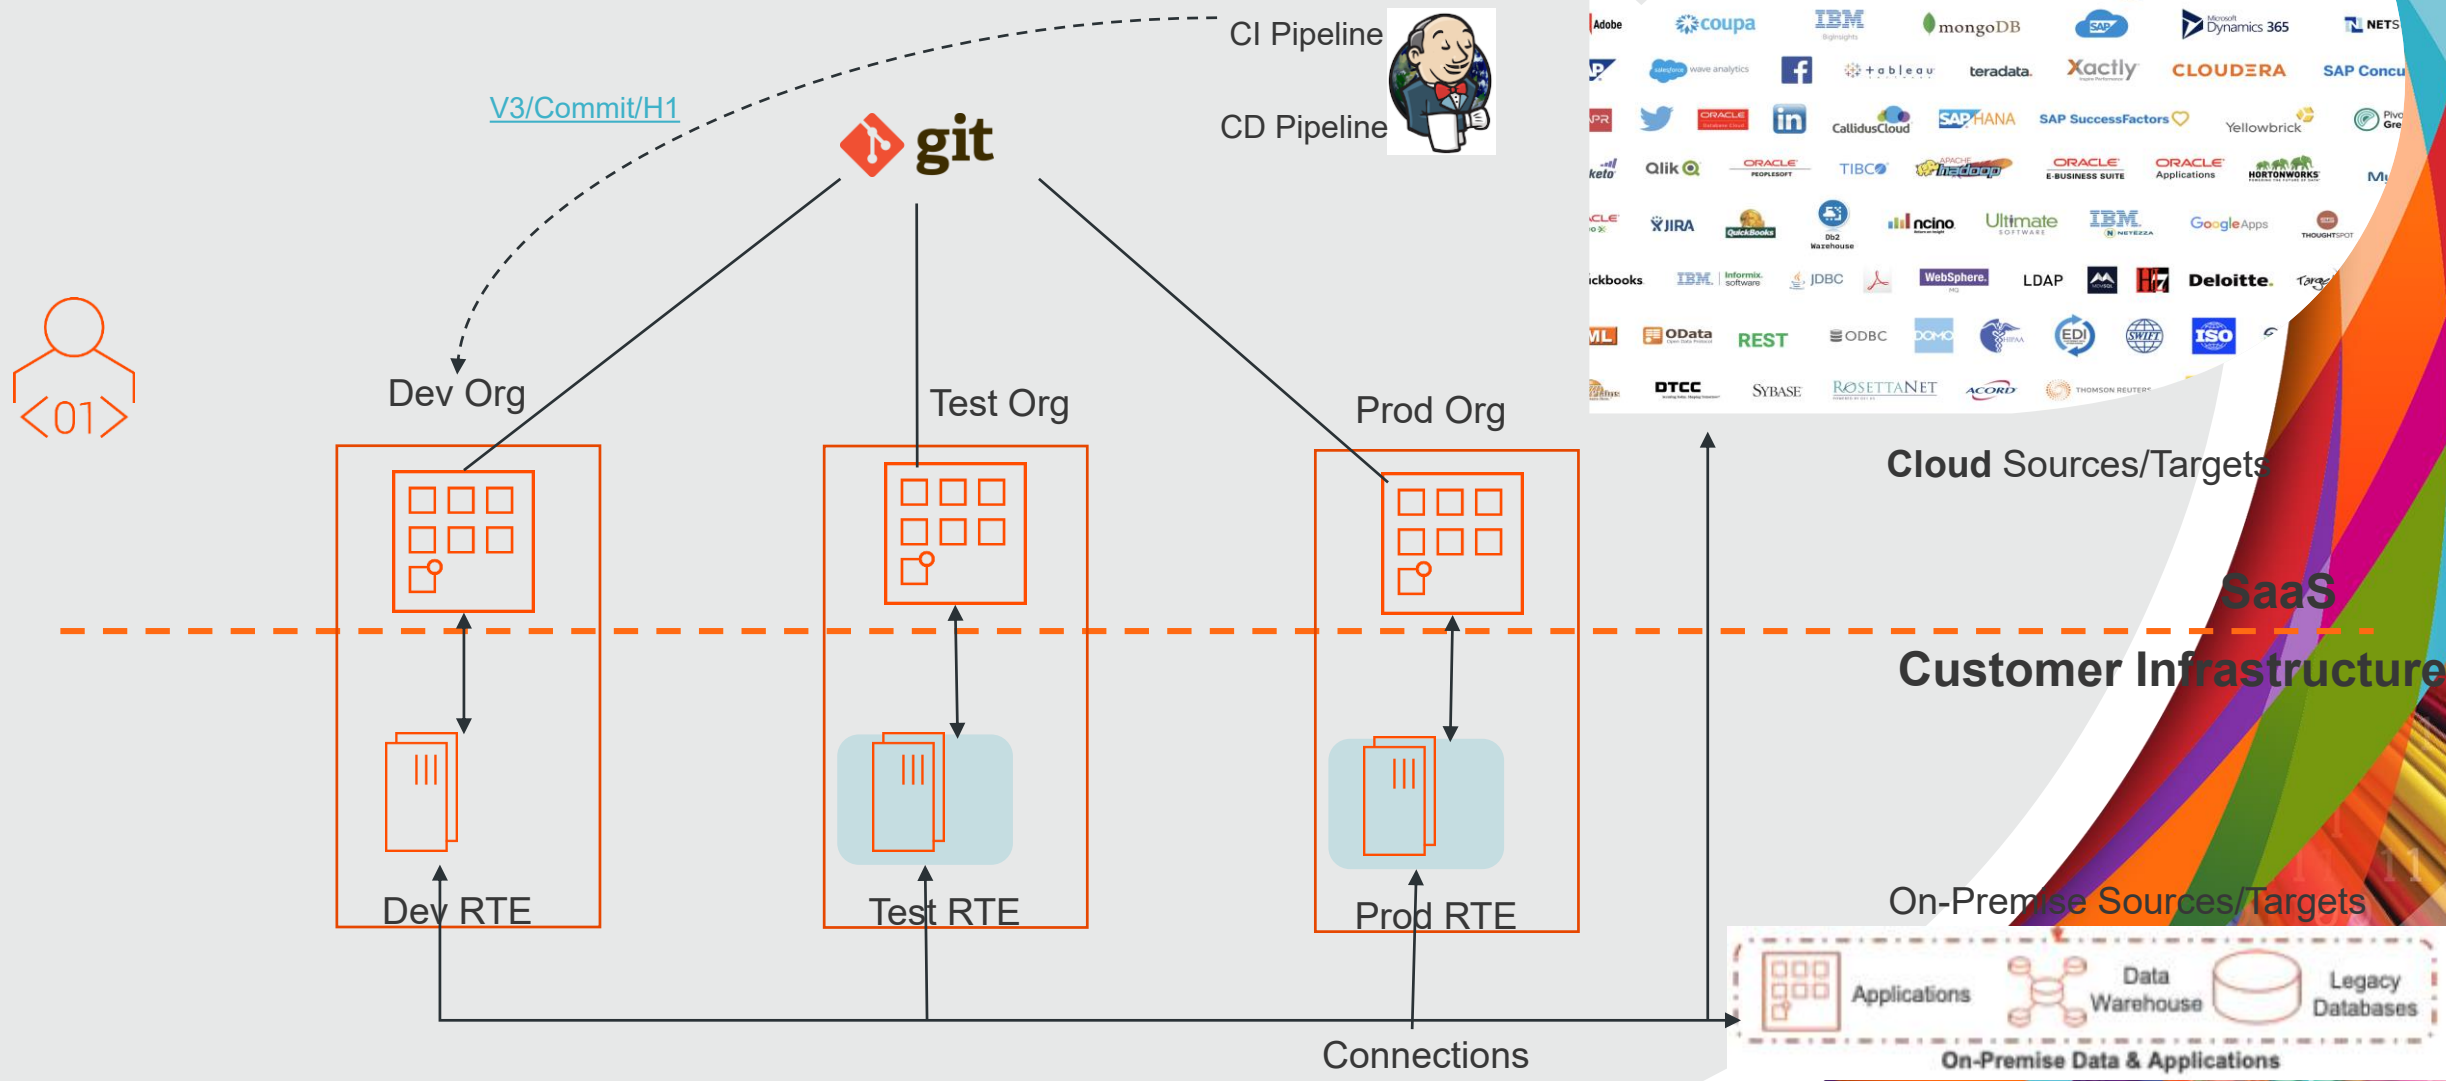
CI Pipeline

CD Pipeline

V3/Commit/H1

git

<01>

Dev Org

Test Org

Prod Org

Dev RTE

Test RTE

Prod RTE

Connections

Adobe coupa IBM mongoDB SAP Microsoft Dynamics 365 NETS

salesforce wave analytics tableau teradata Xactly CLOUDERA SAP Concu

ORACLE in CallidusCloud SAP HANA SAP SuccessFactors Yellowbrick

keto Qlik ORACLE PEOPLESOFT TIBCO hadoop ORACLE E-BUSINESS SUITE ORACLE Applications HORTONWORKS

JIRA QuickBooks Db2 Warehouse ncino Ultimate SOFTWARE IBM NETEZZA Google Apps THOUGHTSPOT

ickbooks IBM Informix software JDBC WebSphere LDAP Deloitte.

ML OData REST ODBC DOMO EDI SWIFT ISO

DTCC SYBASE ROSETTANET ACORD THOMSON REUTERS

Cloud Sources/Targets

SaaS

Customer Infrastructure

On-Premise Sources/Targets

Applications

Data Warehouse

Legacy Databases

On-Premise Data & Applications